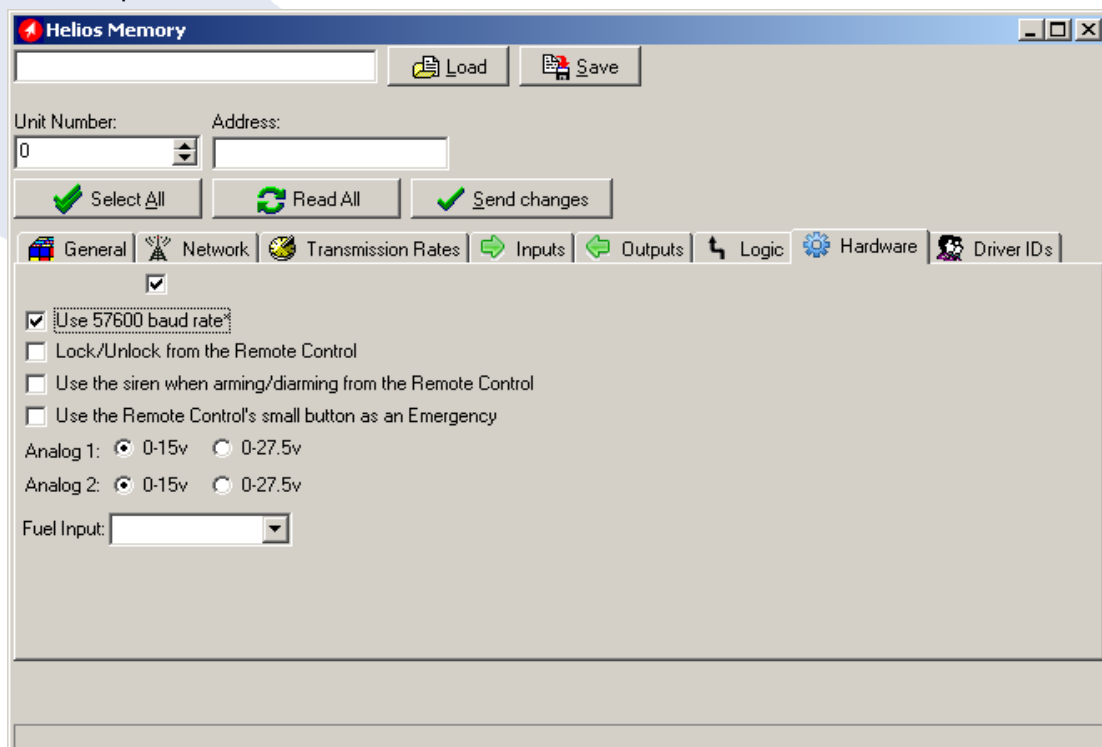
Helios Memory

Load

Save

Unit Number:

Address:

0

Select All

Read All

Send changes

General

Network

Transmission Rates

Inputs

Outputs

Logic

Hardware

Driver IDs

Use 57600 baud rate*

Lock/Unlock from the Remote Control

Use the siren when arming/diarming from the Remote Control

Use the Remote Control's small button as an Emergency

Analog 1: 0-15v 0-27.5v

Analog 2: 0-15v 0-27.5v

Fuel Input: